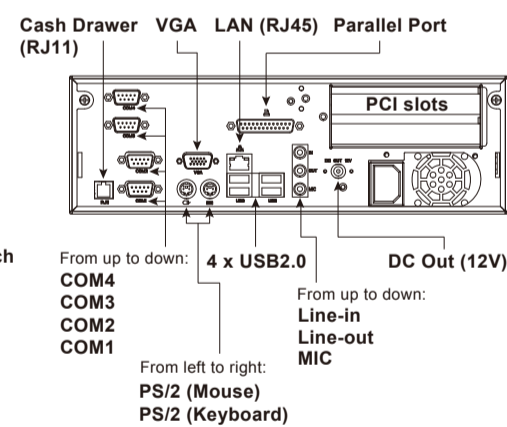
Cash Drawer (RJ11)
VGA
LAN (RJ45)
Parallel Port
PCI slots
ch
From up to down:
COM4
COM3
COM2
COM1
4 x USB2.0
DC Out (12V)
From up to down:
Line-in
Line-out
MIC
From left to right:
PS/2 (Mouse)
PS/2 (Keyboard)